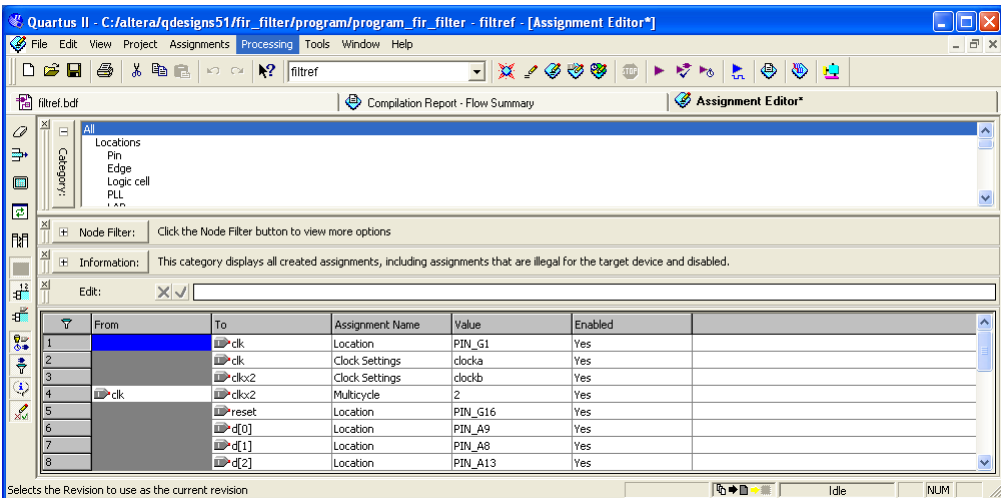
Quartus II - C:/altera/qdesigns51/fir_filter/program/program_fir_filter - filtref - [Assignment Editor*]

File Edit View Project Assignments Processing Tools Window Help

filtref

filtref.bdf

Compilation Report - Flow Summary

Assignment Editor*

Category:

All
Locations
Pin
Edge
Logic cell
PLL

Node Filter: Click the Node Filter button to view more options

Information: This category displays all created assignments, including assignments that are illegal for the target device and disabled.

Edit:

| | From | To | Assignment Name | Value | Enabled |
|---|---|---|---|---|---|
| 1 | | clk | Location | PIN_G1 | Yes |
| 2 | | clk | Clock Settings | clocka | Yes |
| 3 | | clkx2 | Clock Settings | clockb | Yes |
| 4 | clk | clkx2 | Multicycle | 2 | Yes |
| 5 | | reset | Location | PIN_G16 | Yes |
| 6 | | d[0] | Location | PIN_A9 | Yes |
| 7 | | d[1] | Location | PIN_A8 | Yes |
| 8 | | d[2] | Location | PIN_A13 | Yes |

Selects the Revision to use as the current revision

Idle

NUM